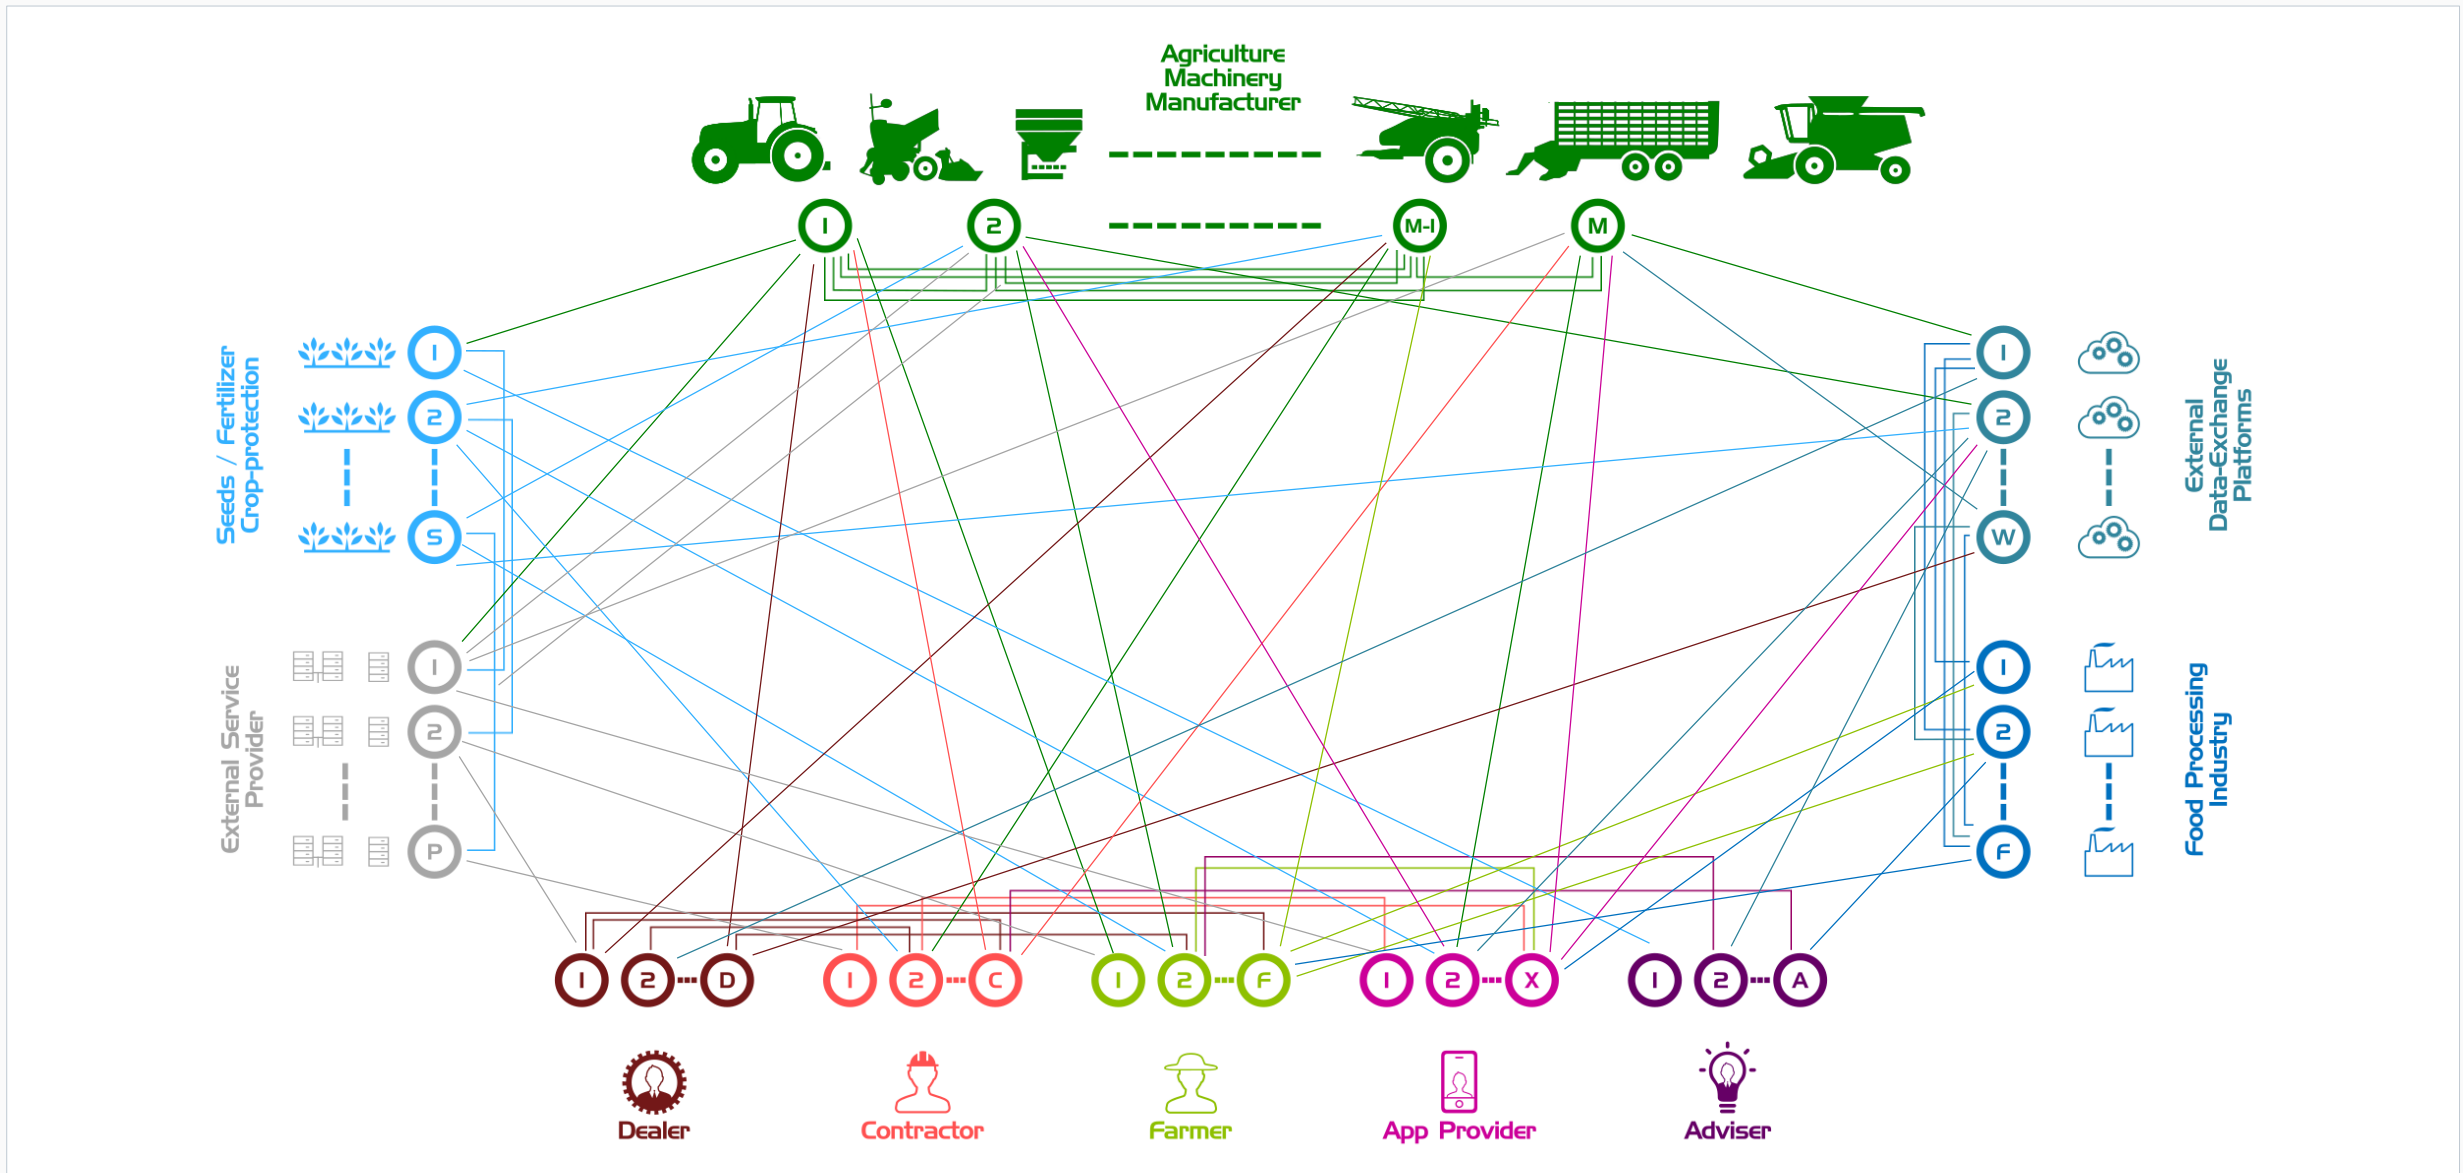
Agriculture Machinery Manufacturer

1 2 M-1 M

Seeds / Fertilizer Crop-protection

1 2 S

External Service Provider

1 2 P

External Data-Exchange Platforms

1 2 W

Food Processing Industry

1 2 F

1 2 D 1 2 C 1 2 F 1 2 X 1 2 A

Dealer Contractor Farmer App Provider Adviser